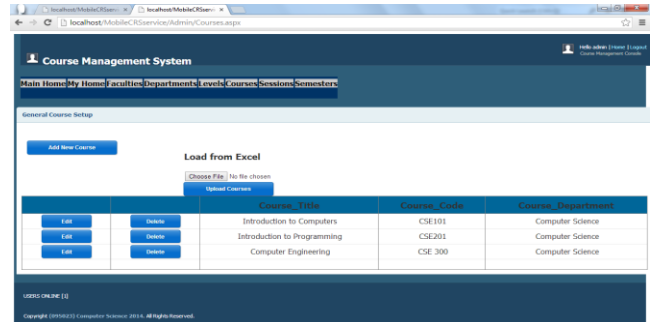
localhost/MobileCRSservic ×
localhost/MobileCRSserv ×

localhost/MobileCRSservice/Admin/Courses.aspx

Course Management System

Hello admin | Home | Logout
Course Management Console

Main Home | My Home | Faculties | Departments | Levels | Courses | Sessions | Semesters

General Course Setup

Add New Course

Load from Excel

Choose File No file chosen

Upload Courses

| | | Course_Title | Course_Code | Course_Department |
|---|---|---|---|---|
| Edit | Delete | Introduction to Computers | CSE101 | Computer Science |
| Edit | Delete | Introduction to Programming | CSE201 | Computer Science |
| Edit | Delete | Computer Engineering | CSE 300 | Computer Science |

USERS ONLINE [1]

Copyright (095023) Computer Science 2014. All Rights Reserved.